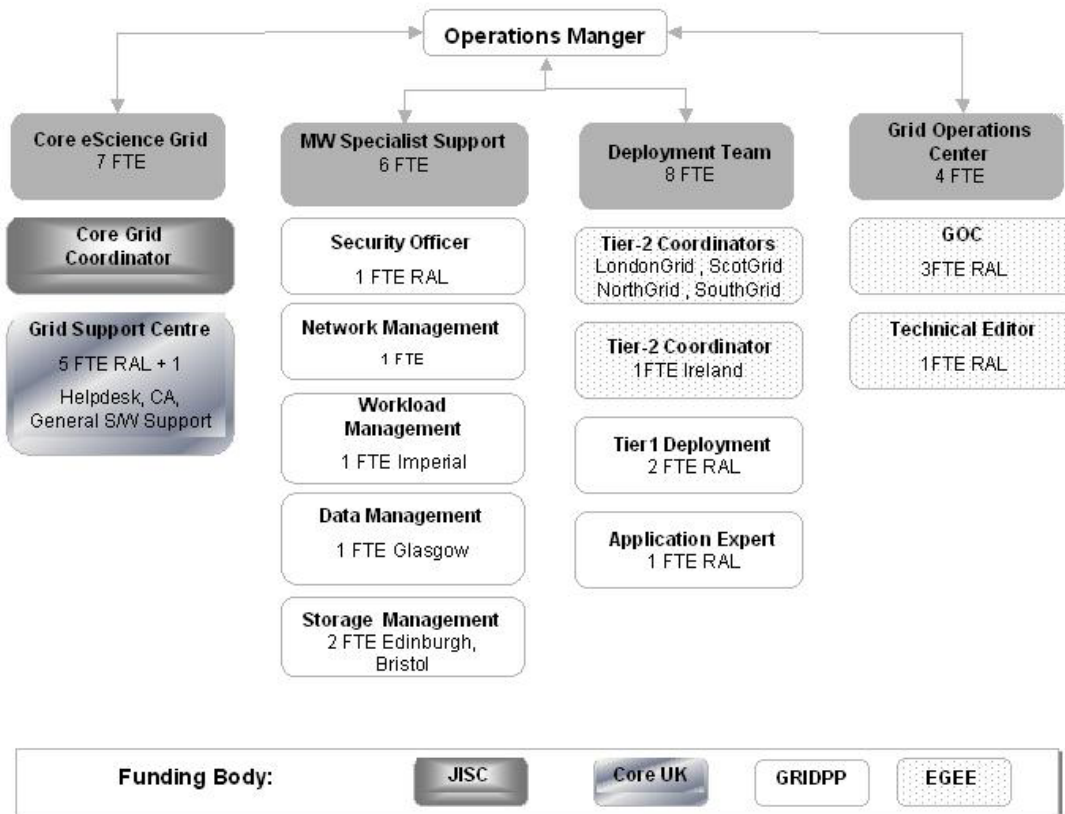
Operations Manger

Core eScience Grid
7 FTE

Core Grid Coordinator

Grid Support Centre
5 FTE RAL + 1
Helpdesk, CA, General S/W Support

MW Specialist Support
6 FTE

Security Officer
1 FTE RAL

Network Management
1 FTE

Workload Management
1 FTE Imperial

Data Management
1 FTE Glasgow

Storage Management
2 FTE Edinburgh, Bristol

Deployment Team
8 FTE

Tier-2 Coordinators
LondonGrid , ScotGrid NorthGrid , SouthGrid

Tier-2 Coordinator
1FTE Ireland

Tier1 Deployment
2 FTE RAL

Application Expert
1 FTE RAL

Grid Operations Center
4 FTE

GOC
3FTE RAL

Technical Editor
1FTE RAL

Funding Body: JISC Core UK GRIDPP EGEE